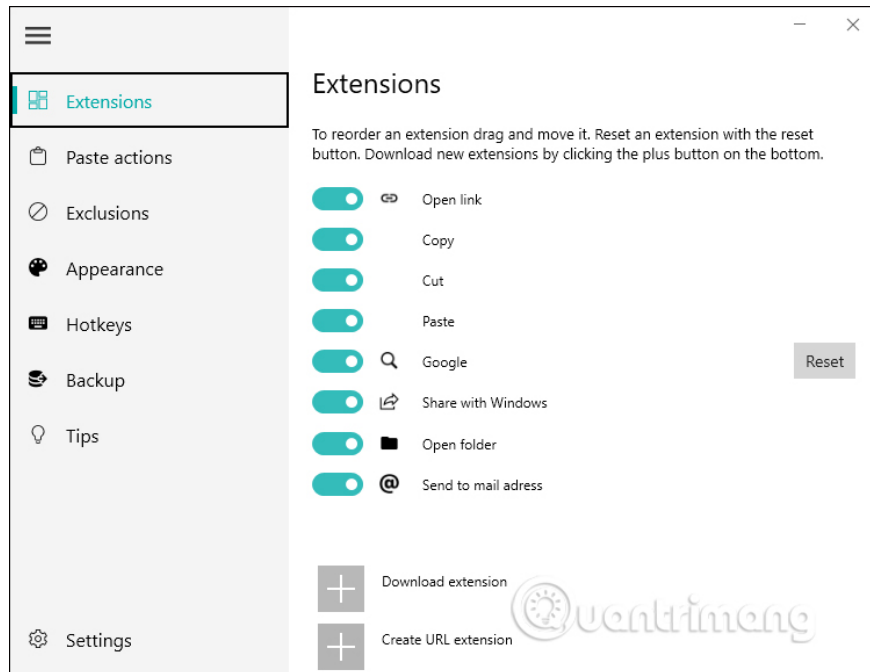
Extensions

Paste actions

Exclusions

Appearance

Hotkeys

Backup

Tips

Settings

Extensions

To reorder an extension drag and move it. Reset an extension with the reset button. Download new extensions by clicking the plus button on the bottom.

Open link

Copy

Cut

Paste

Google

Reset

Share with Windows

Open folder

Send to mail adress

Download extension

Create URL extension

Quantrimang